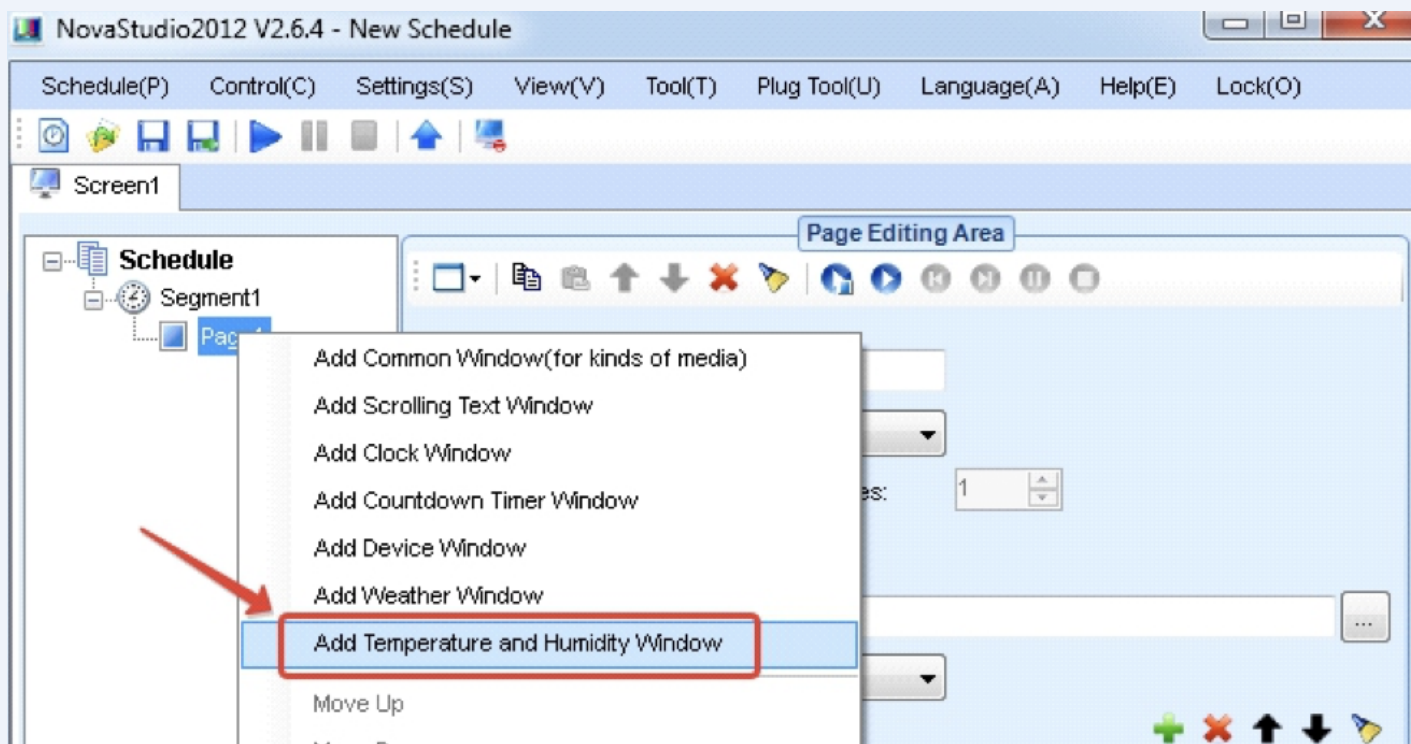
NovaStudio2012 V2.6.4 - New Schedule

Schedule(P) Control(C) Settings(S) View(V) Tool(T) Plug Tool(U) Language(A) Help(E) Lock(O)

Screen1

Page Editing Area

Schedule
Segment1
Pag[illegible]

Add Common Window(for kinds of media)
Add Scrolling Text Window
Add Clock Window
Add Countdown Timer Window
Add Device Window
Add Weather Window
Add Temperature and Humidity Window
Move Up
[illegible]

es:
1
...